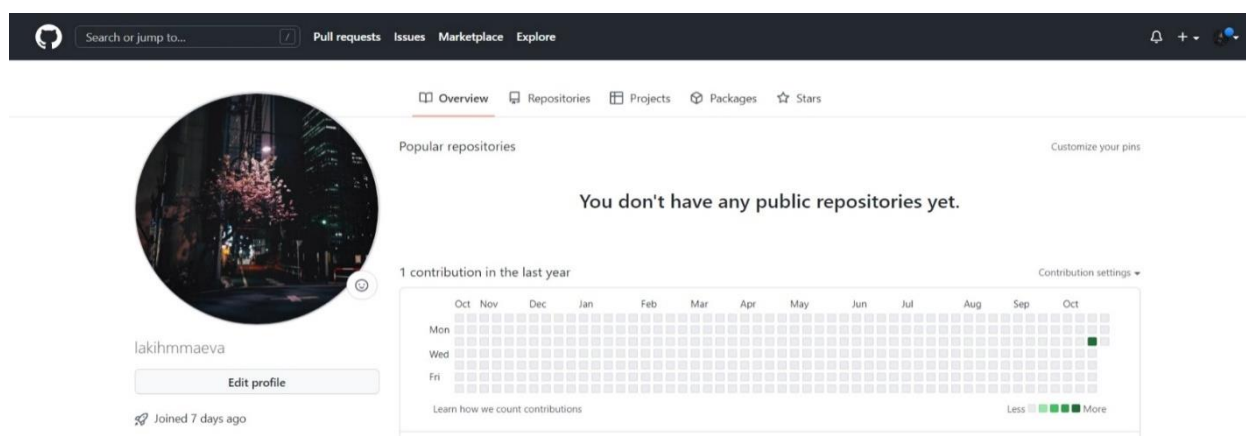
Search or jump to... / Pull requests Issues Marketplace Explore

Overview Repositories Projects Packages Stars

Popular repositories

Customize your pins

You don't have any public repositories yet.

1 contribution in the last year

Contribution settings

Oct Nov Dec Jan Feb Mar Apr May Jun Jul Aug Sep Oct

Mon

Wed

Fri

Learn how we count contributions

Less More

lakihmmaeva

Edit profile

Joined 7 days ago